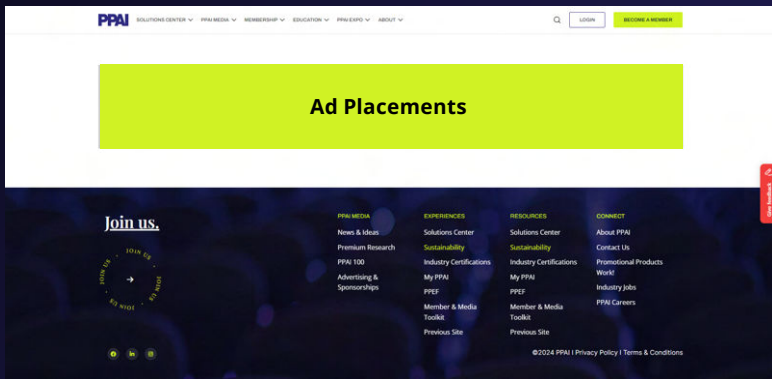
PPAI SOLUTIONS CENTER PPAI MEDIA MEMBERSHIP EDUCATION PPAI EXPO ABOUT

LOGIN

BECOME A MEMBER

Ad Placements

Give feedback

Join us.

JOIN US JOIN US JOIN US JOIN US

PPAI MEDIA
News & Ideas
Premium Research
PPAI 100
Advertising & Sponsorships

EXPERIENCES
Solutions Center
Sustainability
Industry Certifications
My PPAI
PPEF
Member & Media Toolkit
Previous Site

RESOURCES
Solutions Center
Sustainability
Industry Certifications
My PPAI
PPEF
Member & Media Toolkit
Previous Site

CONNECT
About PPAI
Contact Us
Promotional Products Work!
Industry Jobs
PPAI Careers

©2024 PPAI | Privacy Policy | Terms & Conditions